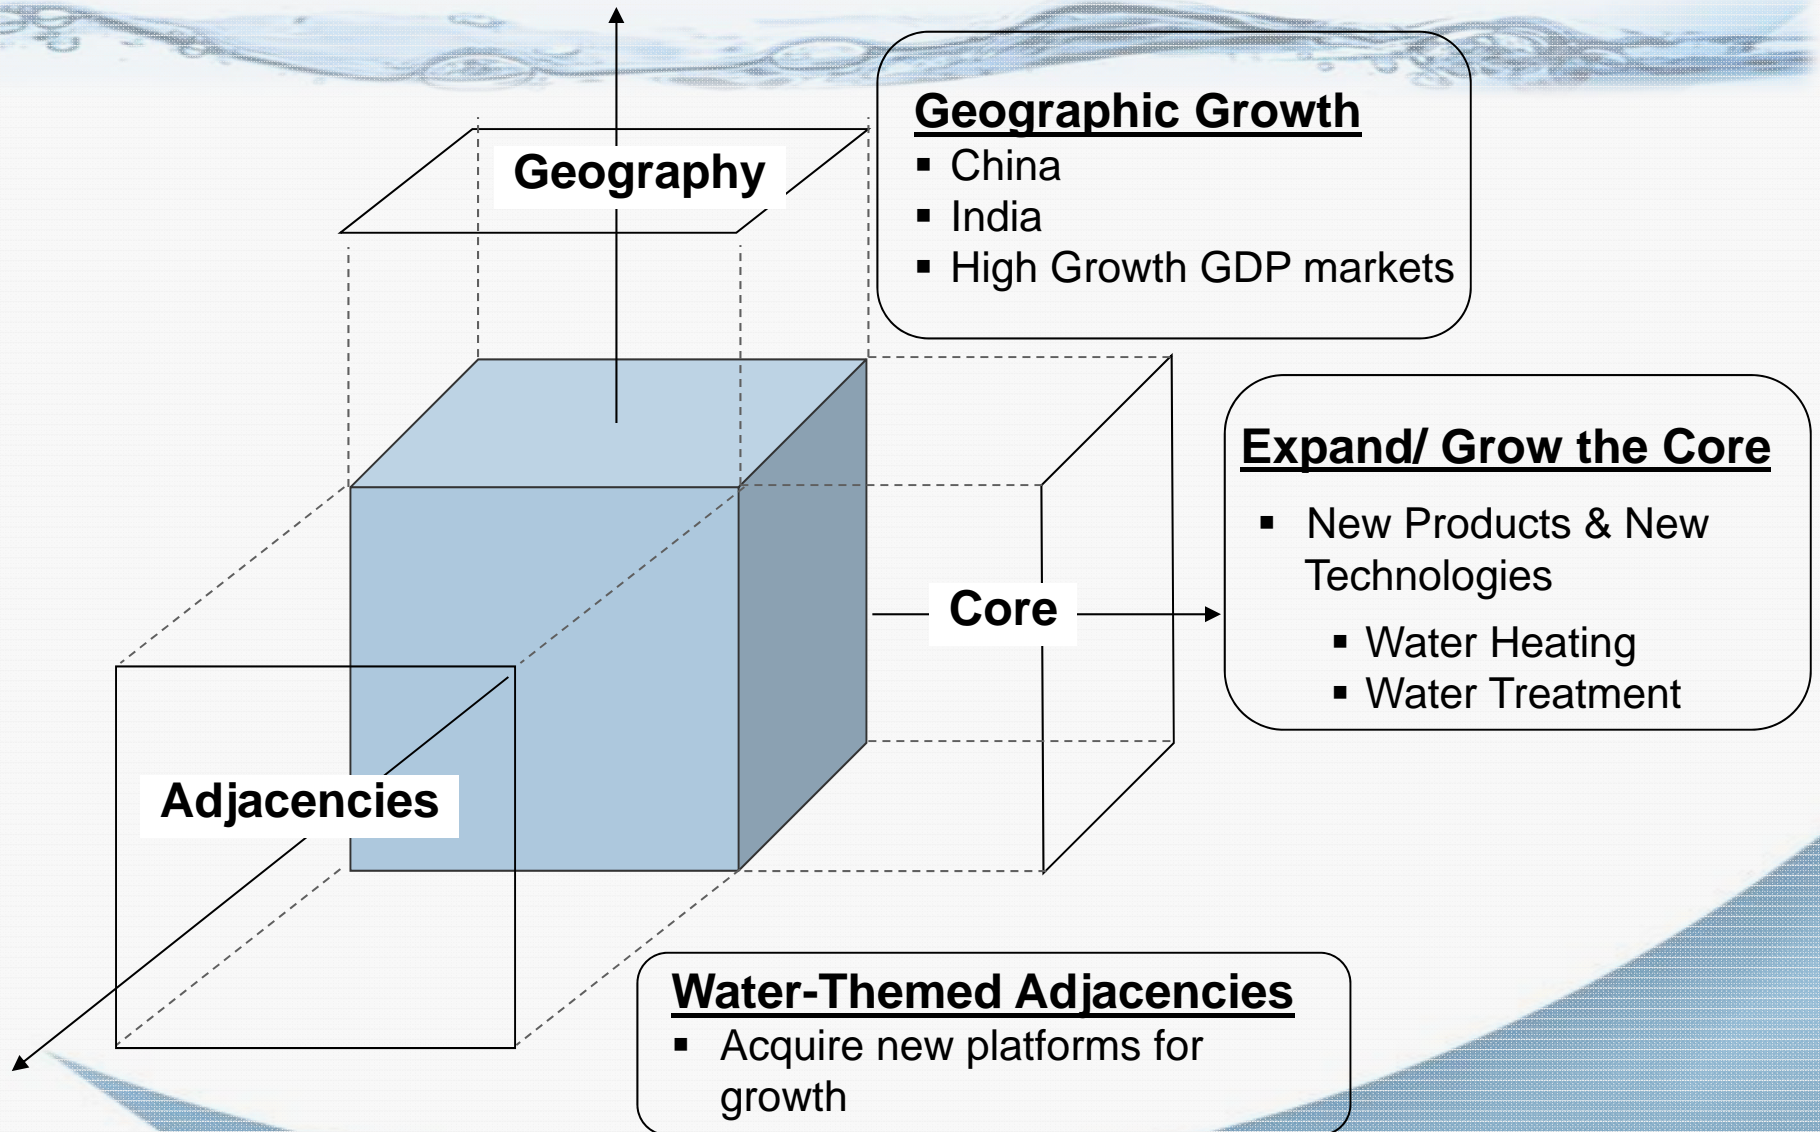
Geography

Geographic Growth
- China
- India
- High Growth GDP markets

Expand/ Grow the Core
- New Products & New Technologies
  - Water Heating
  - Water Treatment

Core

Adjacencies

Water-Themed Adjacencies
- Acquire new platforms for growth